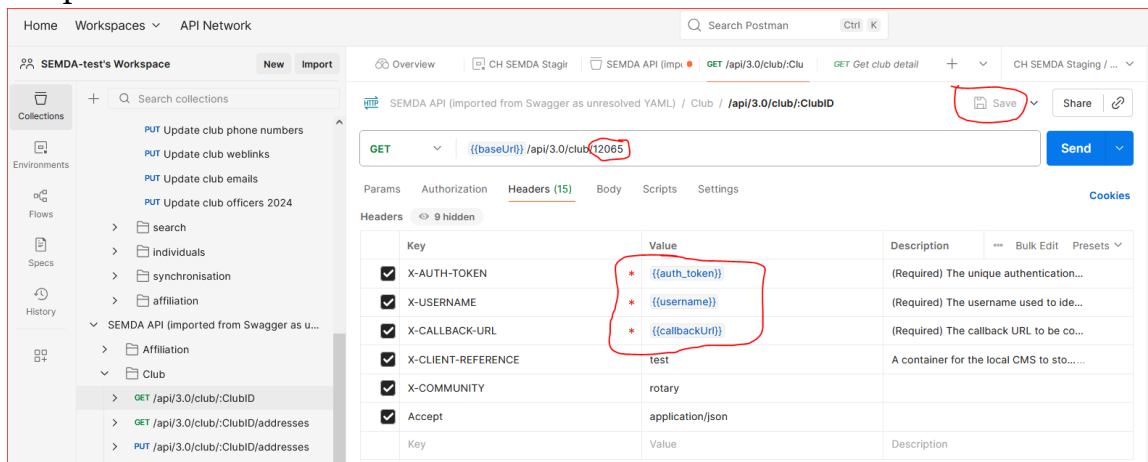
Home Workspaces API Network

Search Postman Ctrl K

SEMDA-test's Workspace New Import

Overview CH SEMDA Stagir SEMDA API (impc GET /api/3.0/club/:Clu GET Get club detail + CH SEMDA Staging / ...

Collections
Environments
Flows
Specs
History

Search collections

PUT Update club phone numbers
PUT Update club weblinks
PUT Update club emails
PUT Update club officers 2024
search
individuals
synchronisation
affiliation
SEMDA API (imported from Swagger as u...
Affiliation
Club
GET /api/3.0/club/:ClubID
GET /api/3.0/club/:ClubID/addresses
PUT /api/3.0/club/:ClubID/addresses

SEMDA API (imported from Swagger as unresolved YAML) / Club / /api/3.0/club/:ClubID

Save Share

GET {{baseUrl}} /api/3.0/club/12065 Send

Params Authorization Headers (15) Body Scripts Settings Cookies

Headers 9 hidden

| Key | Value | Description |
|---|---|---|
| X-AUTH-TOKEN | * {{auth_token}} | (Required) The unique authentication... |
| X-USERNAME | * {{username}} | (Required) The username used to ide... |
| X-CALLBACK-URL | * {{callbackUrl}} | (Required) The callback URL to be co... |
| X-CLIENT-REFERENCE | test | A container for the local CMS to sto... |
| X-COMMUNITY | rotary | |
| Accept | application/json | |
| Key | Value | Description |

Bulk Edit Presets